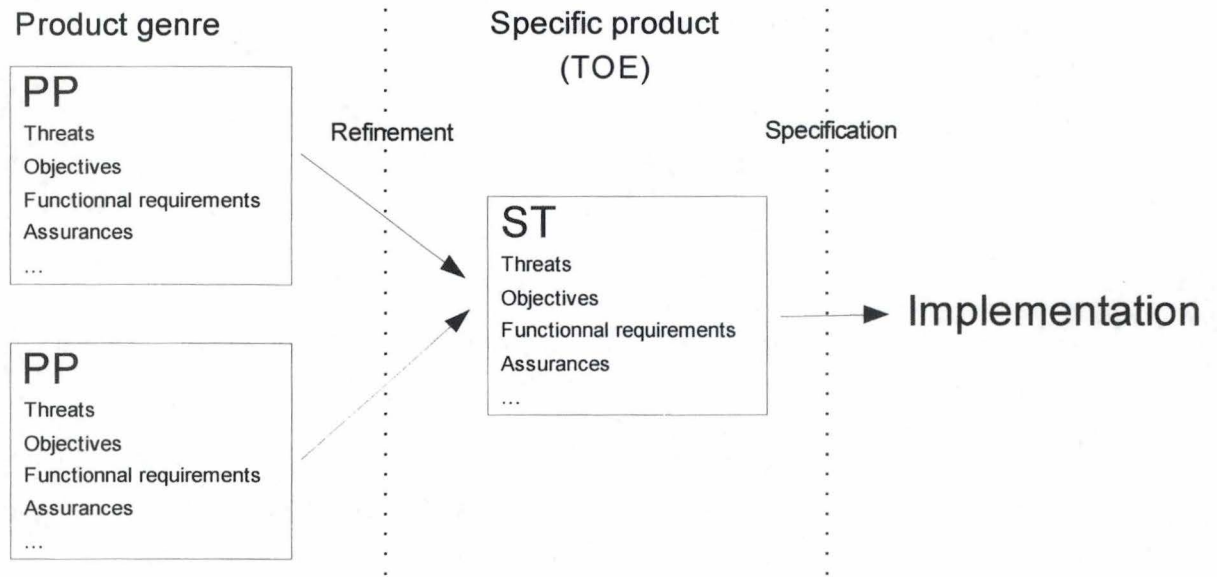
Product genre

Specific product (TOE)

PP
Threats
Objectives
Functionnal requirements
Assurances
...

Refinement

Specification

ST
Threats
Objectives
Functionnal requirements
Assurances
...

Implementation

PP
Threats
Objectives
Functionnal requirements
Assurances
...